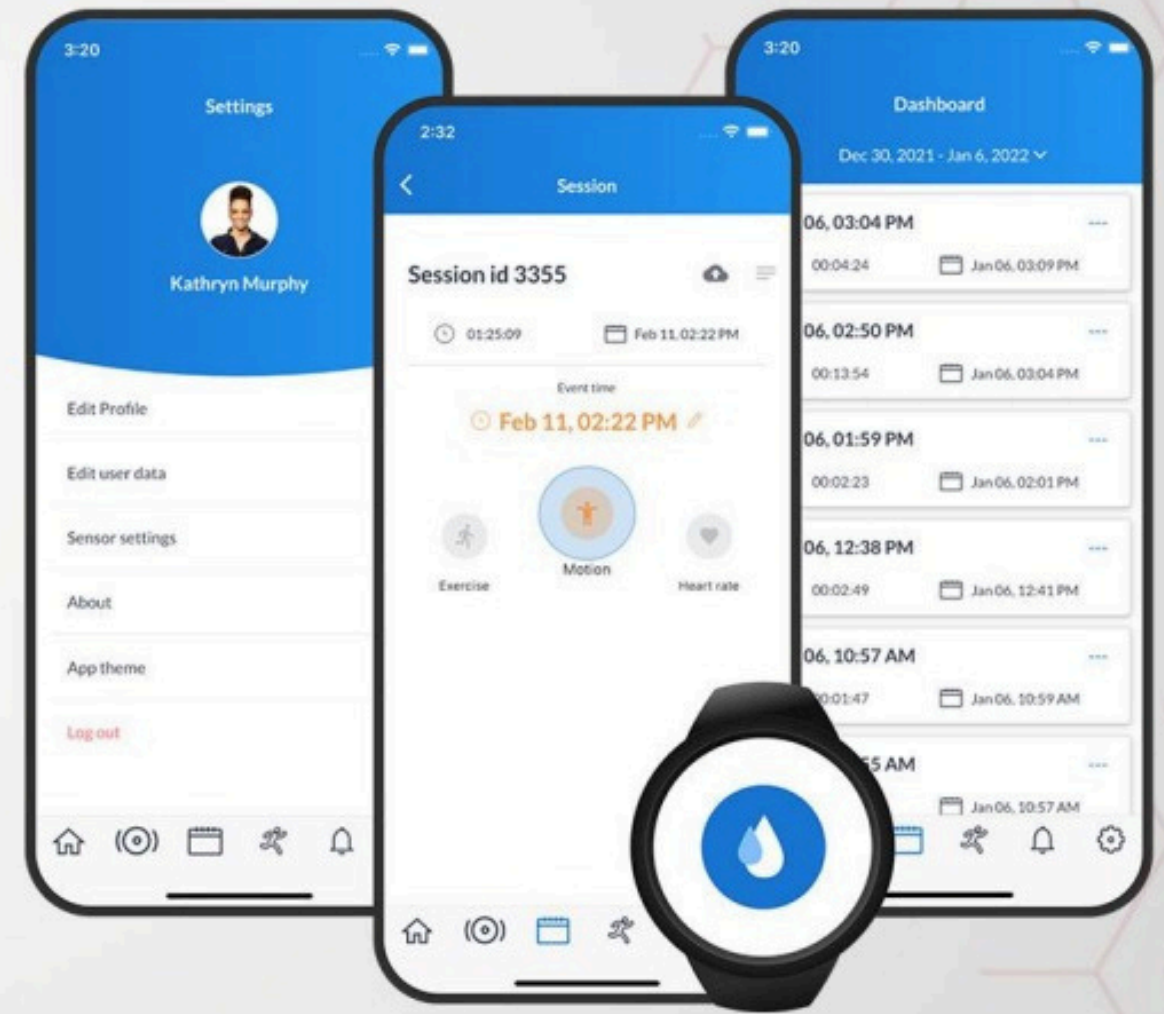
3:20

Settings

Kathryn Murphy

Edit Profile

Edit user data

Sensor settings

About

App theme

Log out

2:32

Session

Session id 3355

01:25:09

Feb 11, 02:22 PM

Event time

Feb 11, 02:22 PM

Exercise

Motion

Heart rate

3:20

Dashboard

Dec 30, 2021 - Jan 6, 2022

06, 03:04 PM

00:04:24

Jan 06, 03:09 PM

06, 02:50 PM

00:13:54

Jan 06, 03:04 PM

06, 01:59 PM

00:02:23

Jan 06, 02:01 PM

06, 12:38 PM

00:02:49

Jan 06, 12:41 PM

06, 10:57 AM

00:01:47

Jan 06, 10:59 AM

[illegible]5 AM

Jan 06, 10:57 AM